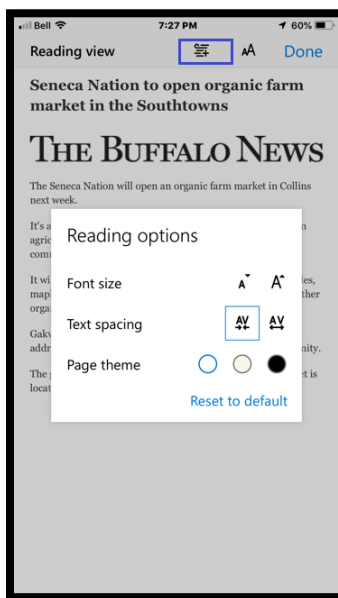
Bell 7:27 PM 60%

Reading view AA Done

Seneca Nation to open organic farm market in the Southtowns

THE BUFFALO NEWS

The Seneca Nation will open an organic farm market in Collins next week.

It's a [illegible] n agric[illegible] comm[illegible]

It wi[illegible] les, mapl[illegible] ther orga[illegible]

Gakv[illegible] addr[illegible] nity.

The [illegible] t is locat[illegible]

Reading options

Font size

Text spacing

Page theme

Reset to default